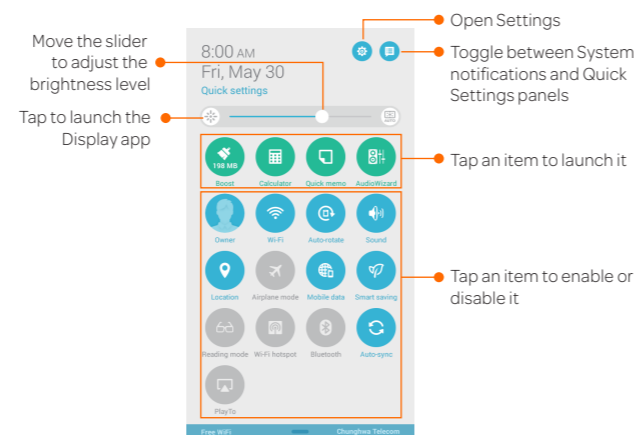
Open Settings

Move the slider to adjust the brightness level

Toggle between System notifications and Quick Settings panels

8:00 AM
Fri, May 30
Quick settings

Tap to launch the Display app

198 MB
Boost
Calculator
Quick memo
AudioWizard

Tap an item to launch it

Owner
Wi-Fi
Auto-rotate
Sound
Location
Airplane mode
Mobile data
Smart saving
Reading mode
Wi-Fi hotspot
Bluetooth
Auto-sync
PlayTo

Tap an item to enable or disable it

Free WiFi
Chunghwa Telecom